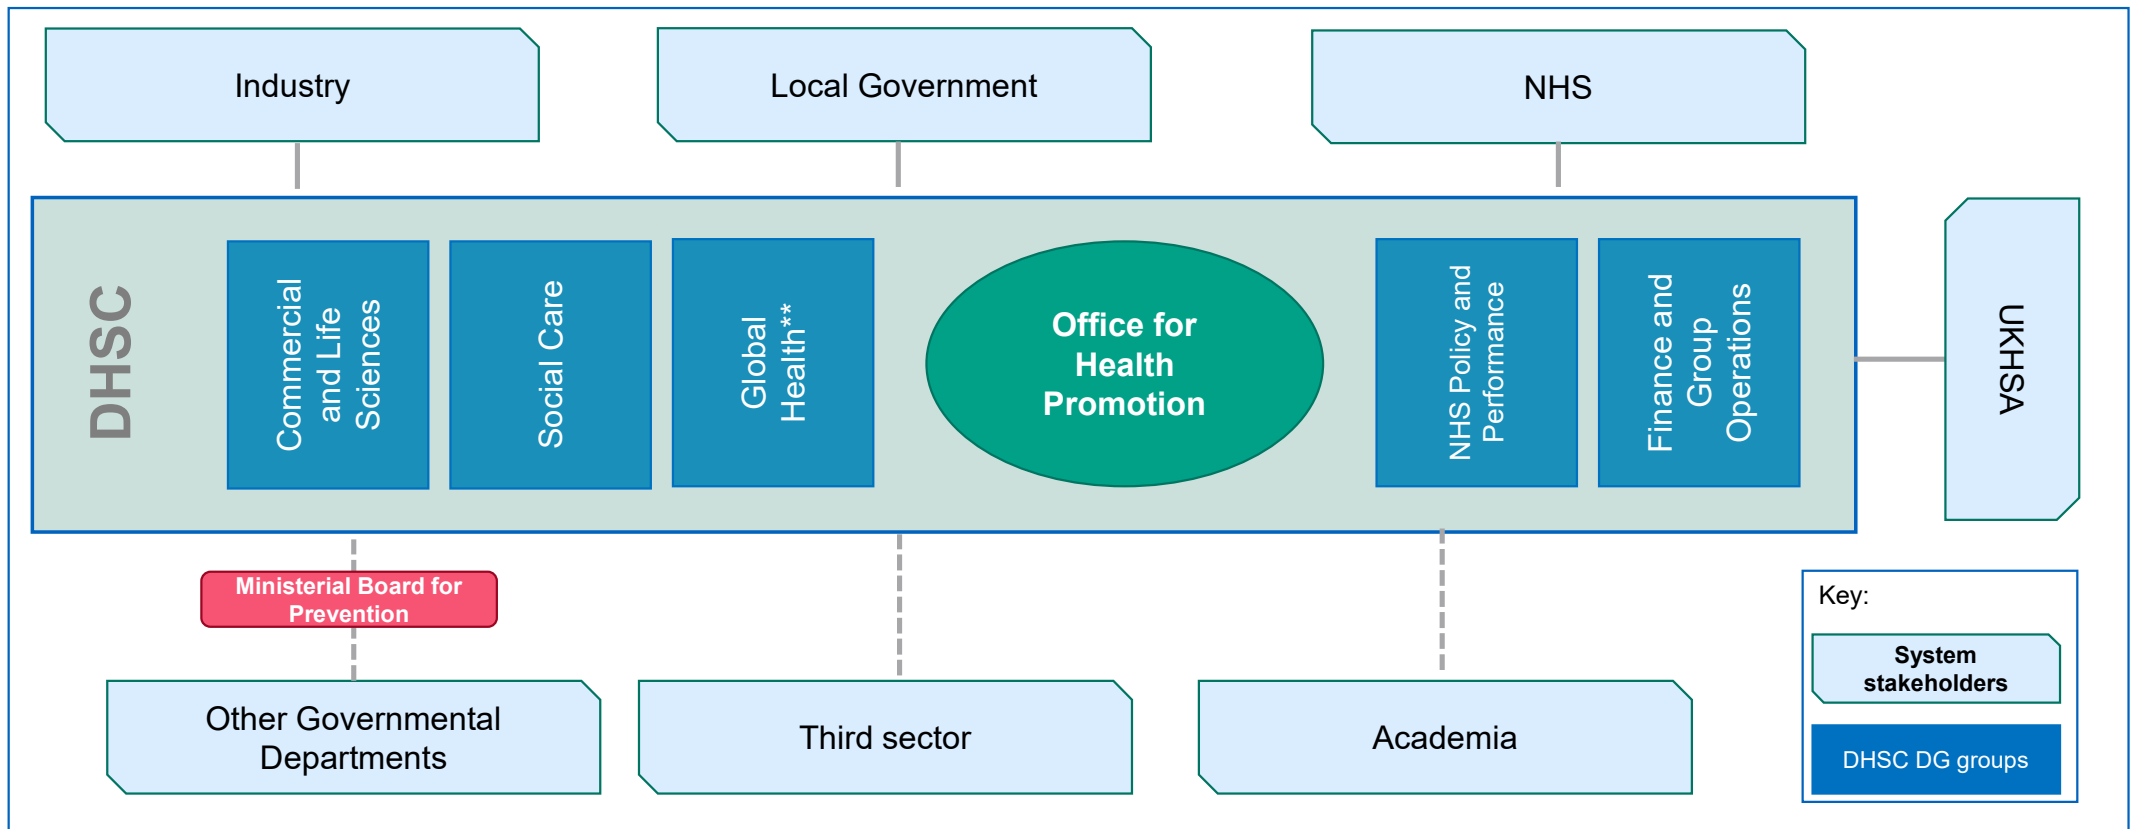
Industry

Local Government

NHS

DHSC

Commercial and Life Sciences

Social Care

Global Health**

Office for Health Promotion

NHS Policy and Performance

Finance and Group Operations

UKHSA

Ministerial Board for Prevention

Other Governmental Departments

Third sector

Academia

Key:

System stakeholders

DHSC DG groups